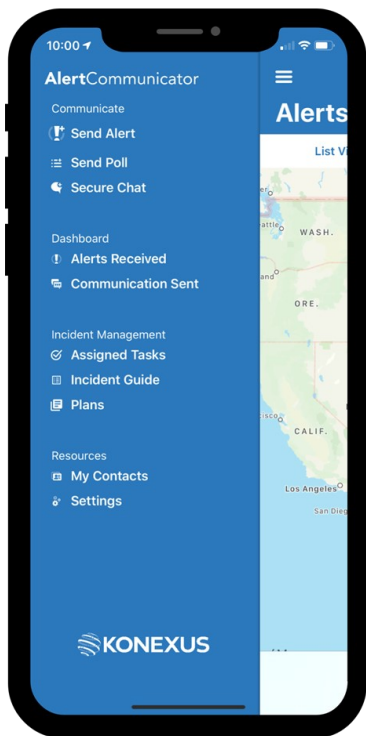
10:00

AlertCommunicator

Communicate
Send Alert
Send Poll
Secure Chat

Dashboard
Alerts Received
Communication Sent

Incident Management
Assigned Tasks
Incident Guide
Plans

Resources
My Contacts
Settings

KONEXUS

Alerts
List Vi
attle
WASH.
and
ORE.
isco
CALIF.
Los Angeles
San Dieg